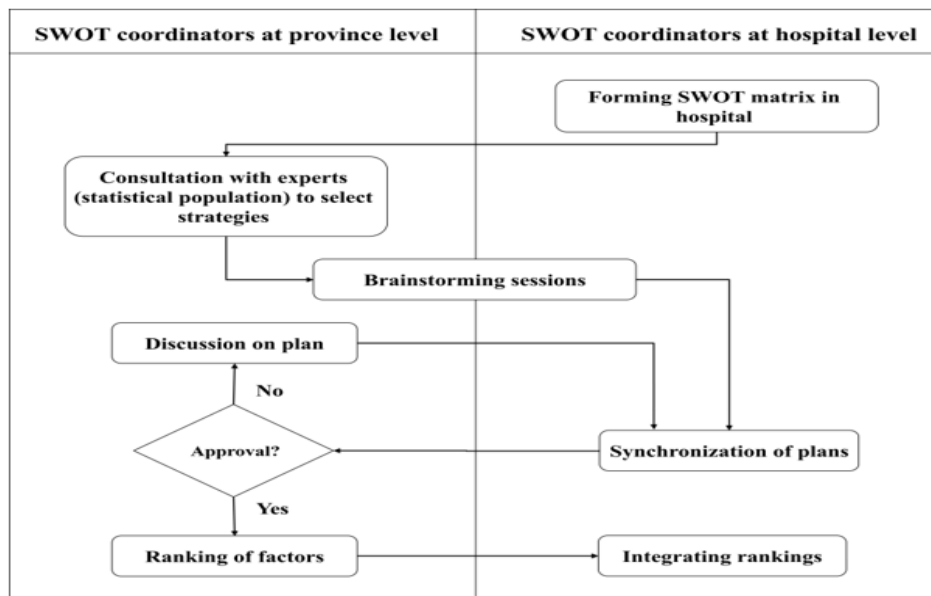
| SWOT coordinators at province level | SWOT coordinators at hospital level |
|---|---|

Forming SWOT matrix in hospital

Consultation with experts (statistical population) to select strategies

Brainstorming sessions

Discussion on plan

No

Approval?

Synchronization of plans

Yes

Ranking of factors

Integrating rankings